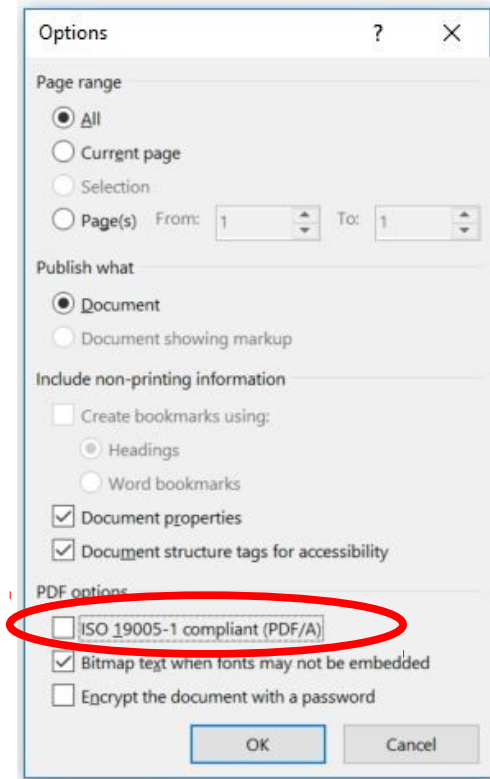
Options ? ×

Page range

All

Current page

Selection

Page(s) From: 1 To: 1

Publish what

Document

Document showing markup

Include non-printing information

Create bookmarks using:

Headings

Word bookmarks

Document properties

Document structure tags for accessibility

PDF options

ISO 19005-1 compliant (PDF/A)

Bitmap text when fonts may not be embedded

Encrypt the document with a password

OK Cancel